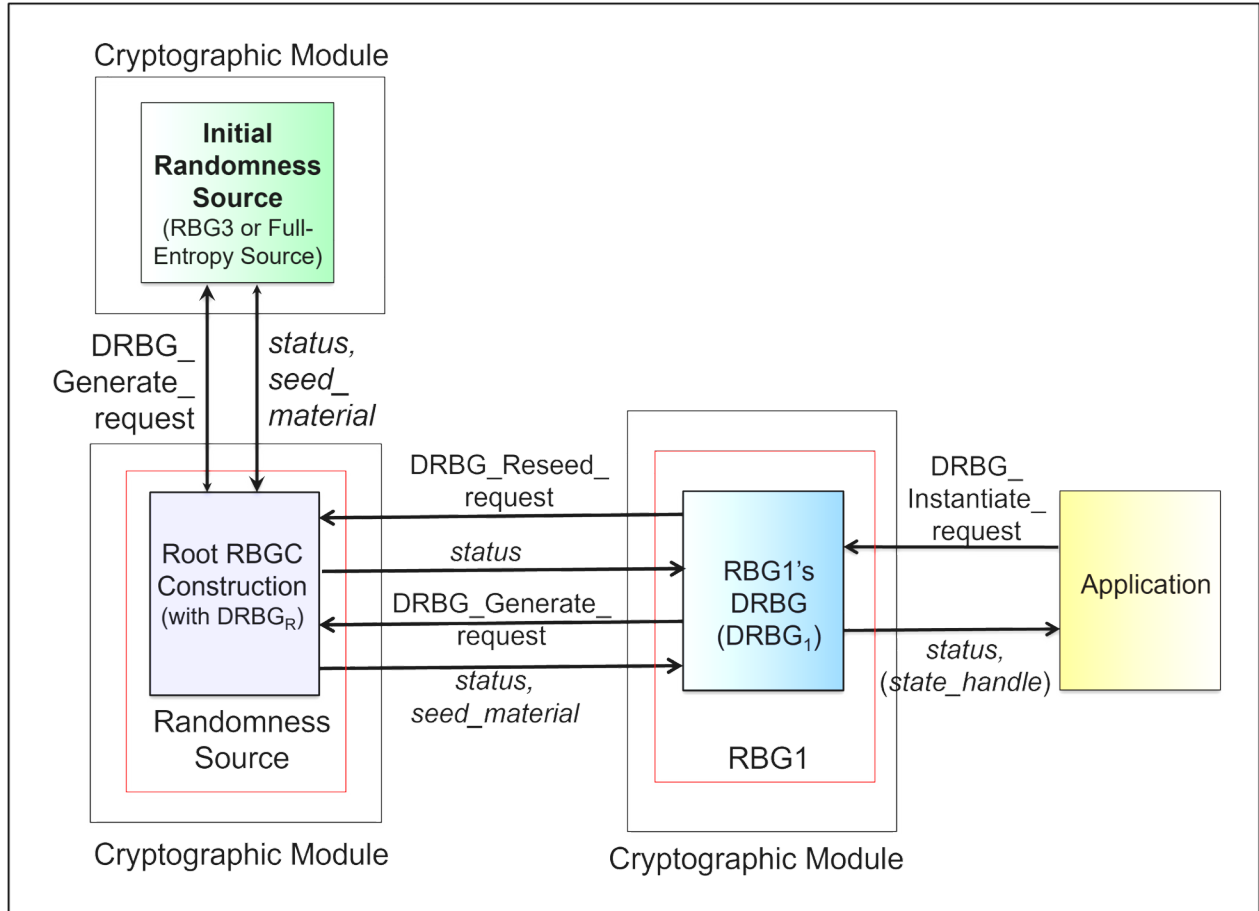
Cryptographic Module

**Initial Randomness Source**
(RBG3 or Full-Entropy Source)

DRBG_ Generate_ request

*status, seed_ material*

Root RBGC Construction (with DRBG$_R$)

Randomness Source

Cryptographic Module

DRBG_Reseed_ request

*status*

DRBG_Generate_ request

*status, seed_material*

RBG1's DRBG (DRBG$_1$)

RBG1

Cryptographic Module

DRBG_ Instantiate_ request

Application

*status, (state_handle)*